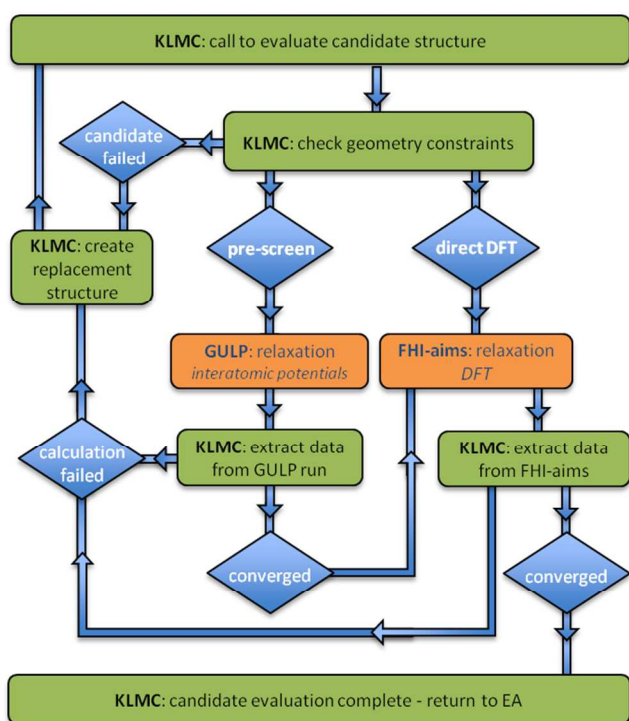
KLMC: call to evaluate candidate structure

candidate failed

KLMC: check geometry constraints

KLMC: create replacement structure

pre-screen

direct DFT

GULP: relaxation
interatomic potentials

FHI-aims: relaxation
DFT

calculation failed

KLMC: extract data from GULP run

KLMC: extract data from FHI-aims

converged

converged

KLMC: candidate evaluation complete - return to EA